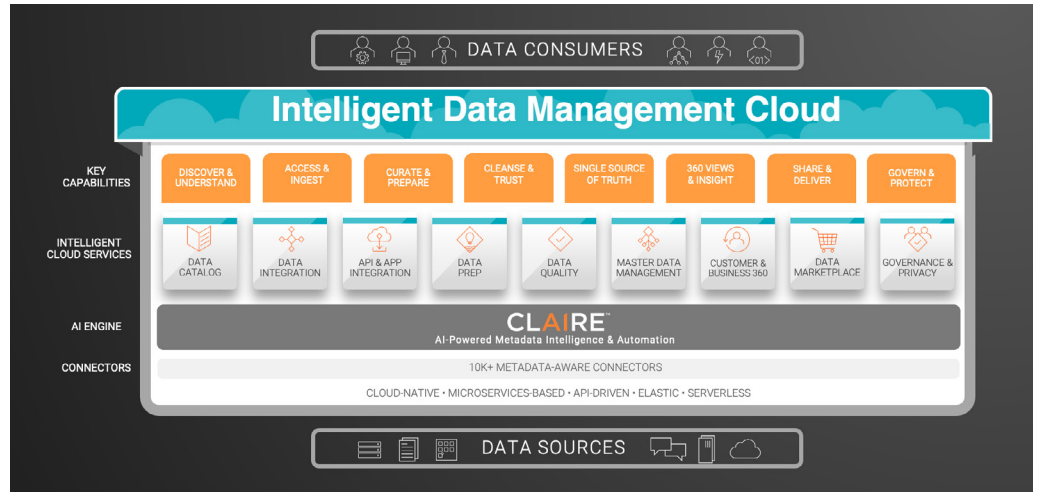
DATA CONSUMERS

<01>

Intelligent Data Management Cloud

KEY CAPABILITIES

DISCOVER & UNDERSTAND

ACCESS & INGEST

CURATE & PREPARE

CLEANSE & TRUST

SINGLE SOURCE OF TRUTH

360 VIEWS & INSIGHT

SHARE & DELIVER

GOVERN & PROTECT

INTELLIGENT CLOUD SERVICES

DATA CATALOG

DATA INTEGRATION

API & APP INTEGRATION

DATA PREP

DATA QUALITY

MASTER DATA MANAGEMENT

CUSTOMER & BUSINESS 360

DATA MARKETPLACE

GOVERNANCE & PRIVACY

AI ENGINE

CLAIRE™

AI-Powered Metadata Intelligence & Automation

CONNECTORS

10K+ METADATA-AWARE CONNECTORS

CLOUD-NATIVE · MICROSERVICES-BASED · API-DRIVEN · ELASTIC · SERVERLESS

DATA SOURCES